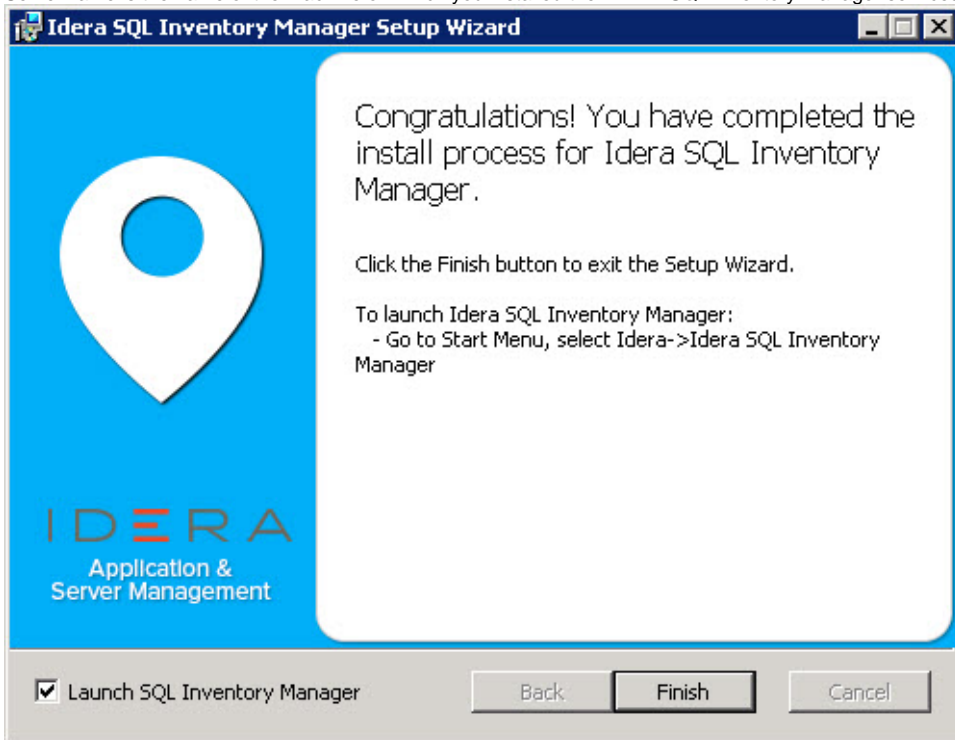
Idera SQL Inventory Manager Setup Wizard

Congratulations! You have completed the install process for Idera SQL Inventory Manager.

Click the Finish button to exit the Setup Wizard.

To launch Idera SQL Inventory Manager:
- Go to Start Menu, select Idera->Idera SQL Inventory Manager

IDERA
Application & Server Management

Launch SQL Inventory Manager

Back
Finish
Cancel